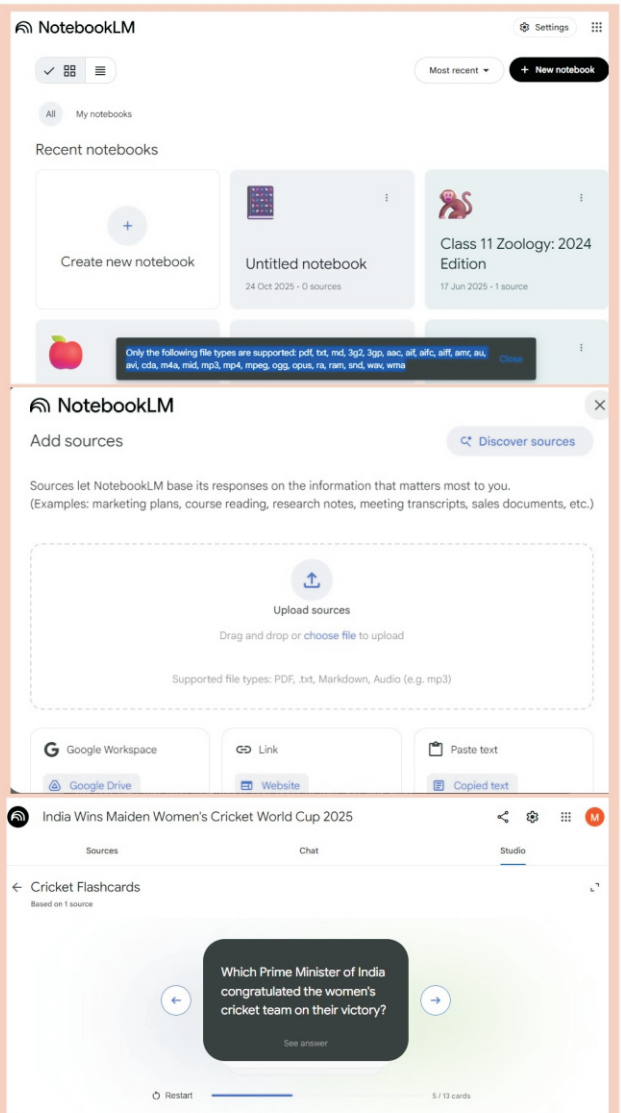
NotebookLM

Settings

Most recent

+ New notebook

All

My notebooks

Recent notebooks

+

Create new notebook

Untitled notebook

24 Oct 2025 · 0 sources

Class 11 Zoology: 2024 Edition

17 Jun 2025 · 1 source

Only the following file types are supported: pdf, txt, md, 3g2, 3gp, aac, aif, aifc, aiff, amr, au, avi, cda, m4a, mid, mp3, mp4, mpeg, ogg, opus, ra, ram, snd, wav, wma

Close

NotebookLM

Add sources

Discover sources

Sources let NotebookLM base its responses on the information that matters most to you. (Examples: marketing plans, course reading, research notes, meeting transcripts, sales documents, etc.)

Upload sources

Drag and drop or choose file to upload

Supported file types: PDF, .txt, Markdown, Audio (e.g. mp3)

Google Workspace

Google Drive

Link

Website

Paste text

Copied text

India Wins Maiden Women's Cricket World Cup 2025

M

Sources

Chat

Studio

Cricket Flashcards

Based on 1 source

Which Prime Minister of India congratulated the women's cricket team on their victory?

See answer

Restart

5 / 13 cards